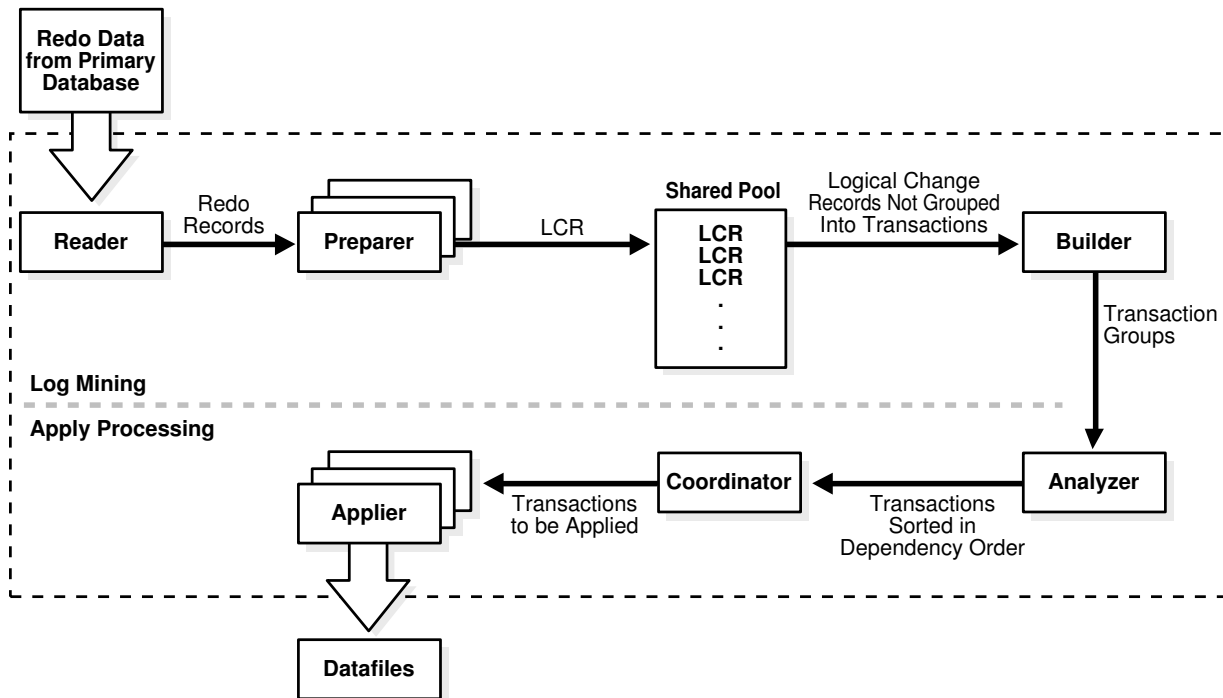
Redo Data from Primary Database

Reader

Redo Records

Preparer

LCR

Shared Pool

LCR
LCR
LCR
.
.
.

Logical Change Records Not Grouped Into Transactions

Builder

Transaction Groups

Log Mining

Apply Processing

Analyzer

Transactions Sorted in Dependency Order

Coordinator

Transactions to be Applied

Applier

Datafiles